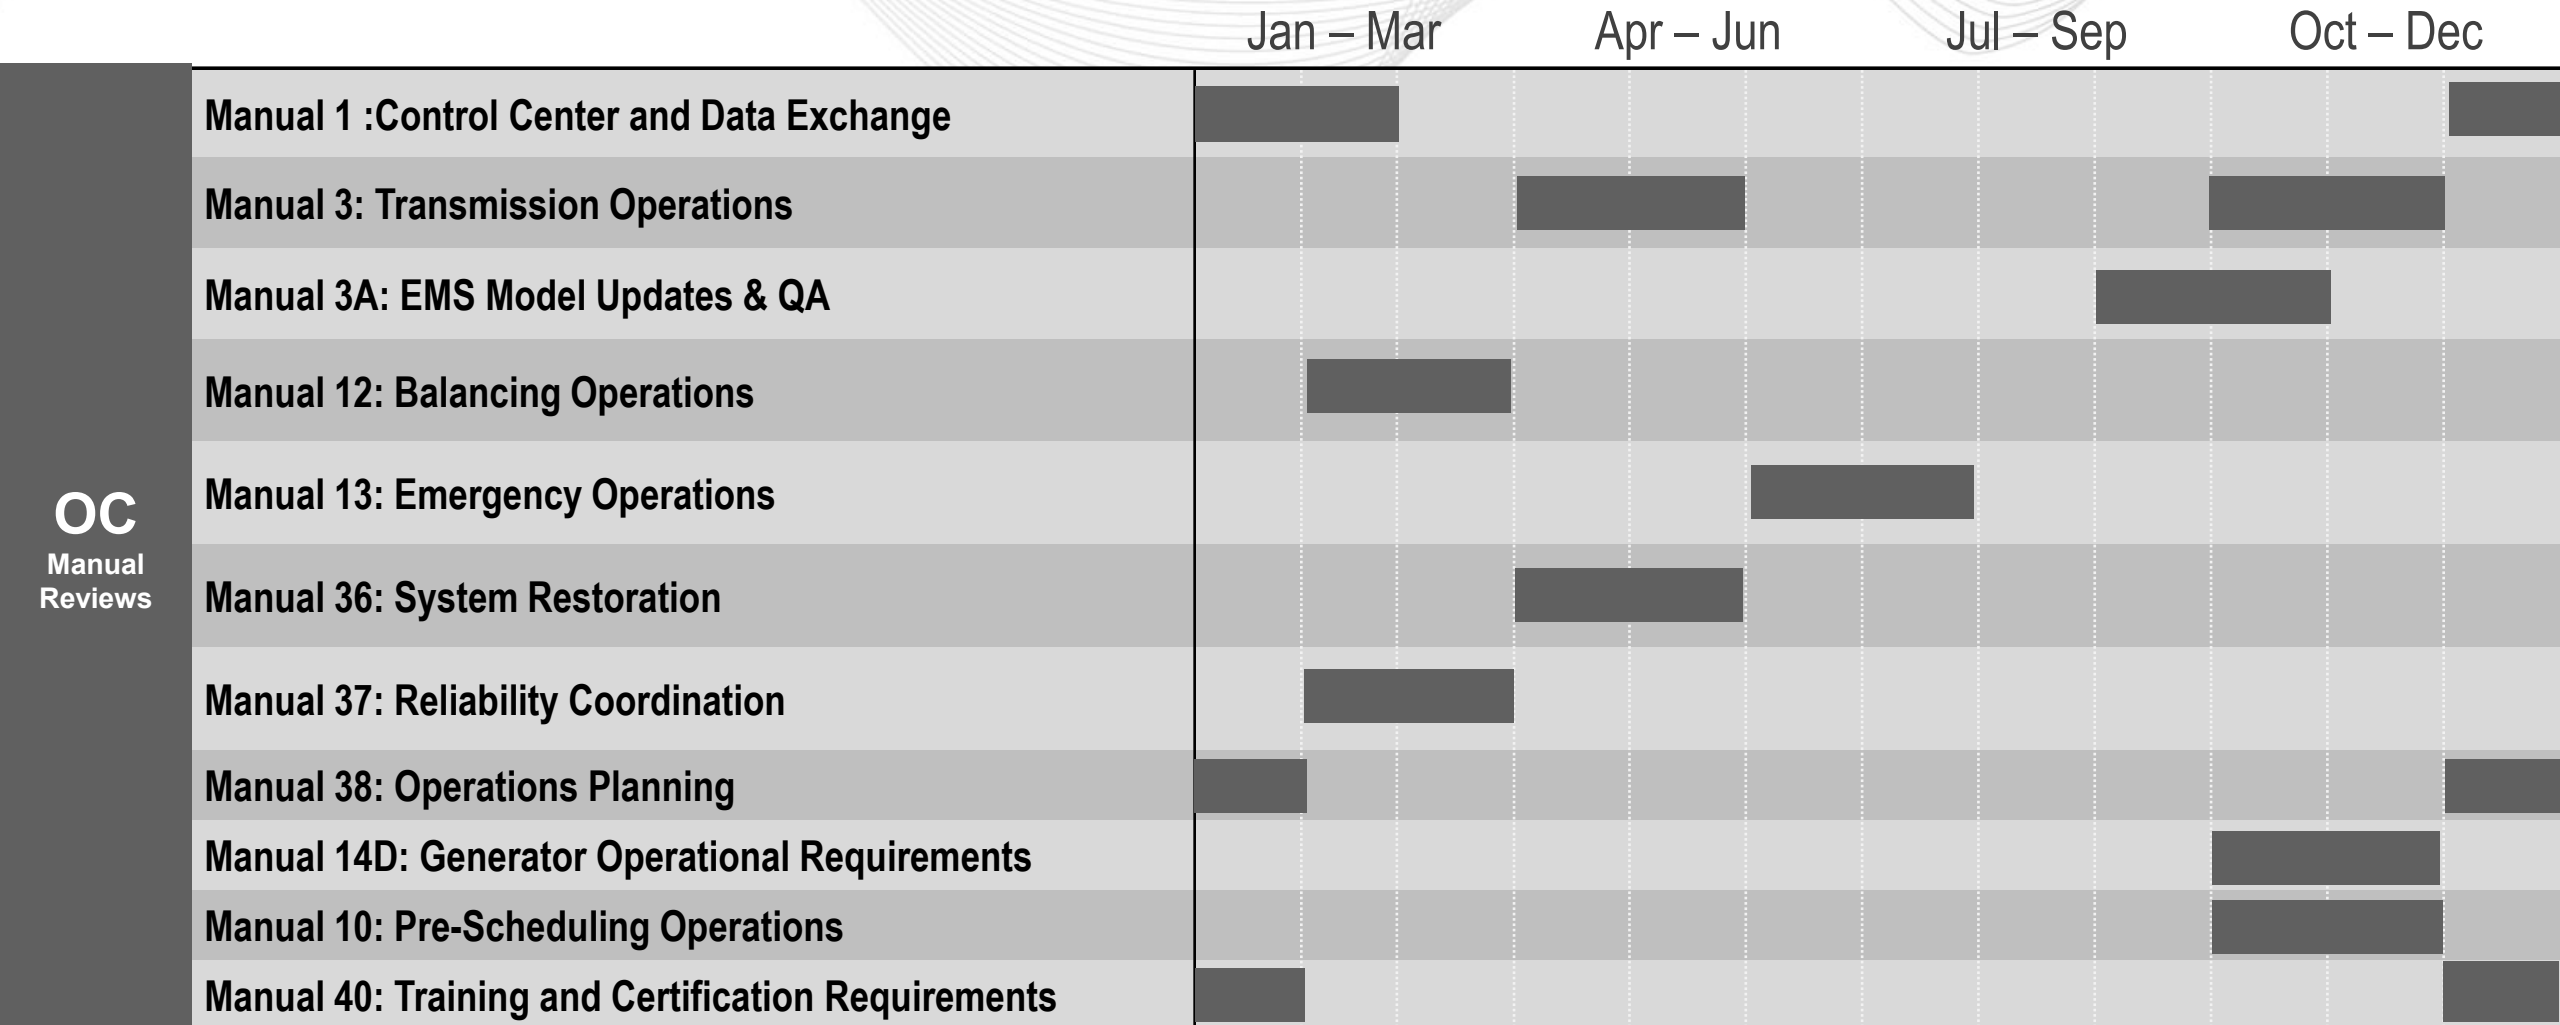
| | Jan – Mar | Apr – Jun | Jul – Sep | Oct – Dec |
|---|---|---|---|---|
| Manual 1 :Control Center and Data Exchange | | | | |
| Manual 3: Transmission Operations | | | | |
| Manual 3A: EMS Model Updates & QA | | | | |
| Manual 12: Balancing Operations | | | | |
| Manual 13: Emergency Operations | | | | |
| Manual 36: System Restoration | | | | |
| Manual 37: Reliability Coordination | | | | |
| Manual 38: Operations Planning | | | | |
| Manual 14D: Generator Operational Requirements | | | | |
| Manual 10: Pre-Scheduling Operations | | | | |
| Manual 40: Training and Certification Requirements | | | | |

OC
Manual
Reviews